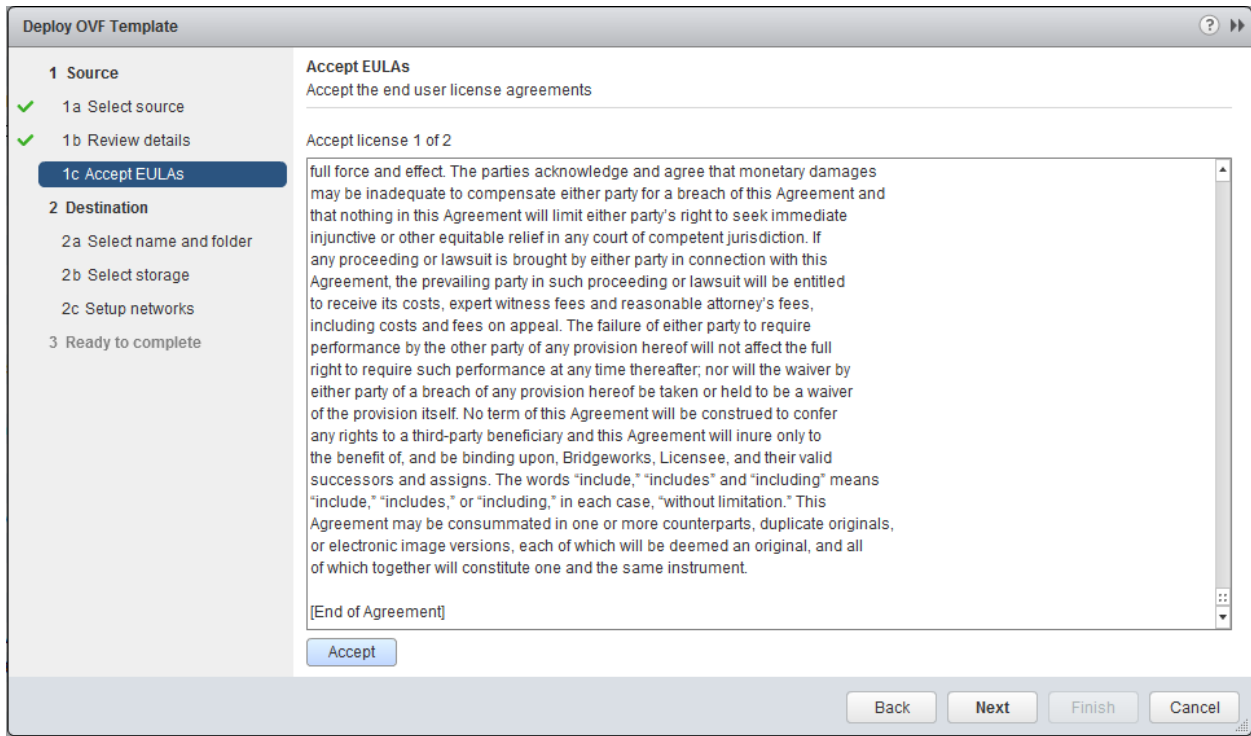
Deploy OVF Template

1 Source
1a Select source
1b Review details
1c Accept EULAs
2 Destination
2a Select name and folder
2b Select storage
2c Setup networks
3 Ready to complete

Accept EULAs
Accept the end user license agreements

Accept license 1 of 2

full force and effect. The parties acknowledge and agree that monetary damages may be inadequate to compensate either party for a breach of this Agreement and that nothing in this Agreement will limit either party's right to seek immediate injunctive or other equitable relief in any court of competent jurisdiction. If any proceeding or lawsuit is brought by either party in connection with this Agreement, the prevailing party in such proceeding or lawsuit will be entitled to receive its costs, expert witness fees and reasonable attorney's fees, including costs and fees on appeal. The failure of either party to require performance by the other party of any provision hereof will not affect the full right to require such performance at any time thereafter; nor will the waiver by either party of a breach of any provision hereof be taken or held to be a waiver of the provision itself. No term of this Agreement will be construed to confer any rights to a third-party beneficiary and this Agreement will inure only to the benefit of, and be binding upon, Bridgeworks, Licensee, and their valid successors and assigns. The words "include," "includes" and "including" means "include," "includes," or "including," in each case, "without limitation." This Agreement may be consummated in one or more counterparts, duplicate originals, or electronic image versions, each of which will be deemed an original, and all of which together will constitute one and the same instrument.

[End of Agreement]

Accept

Back Next Finish Cancel